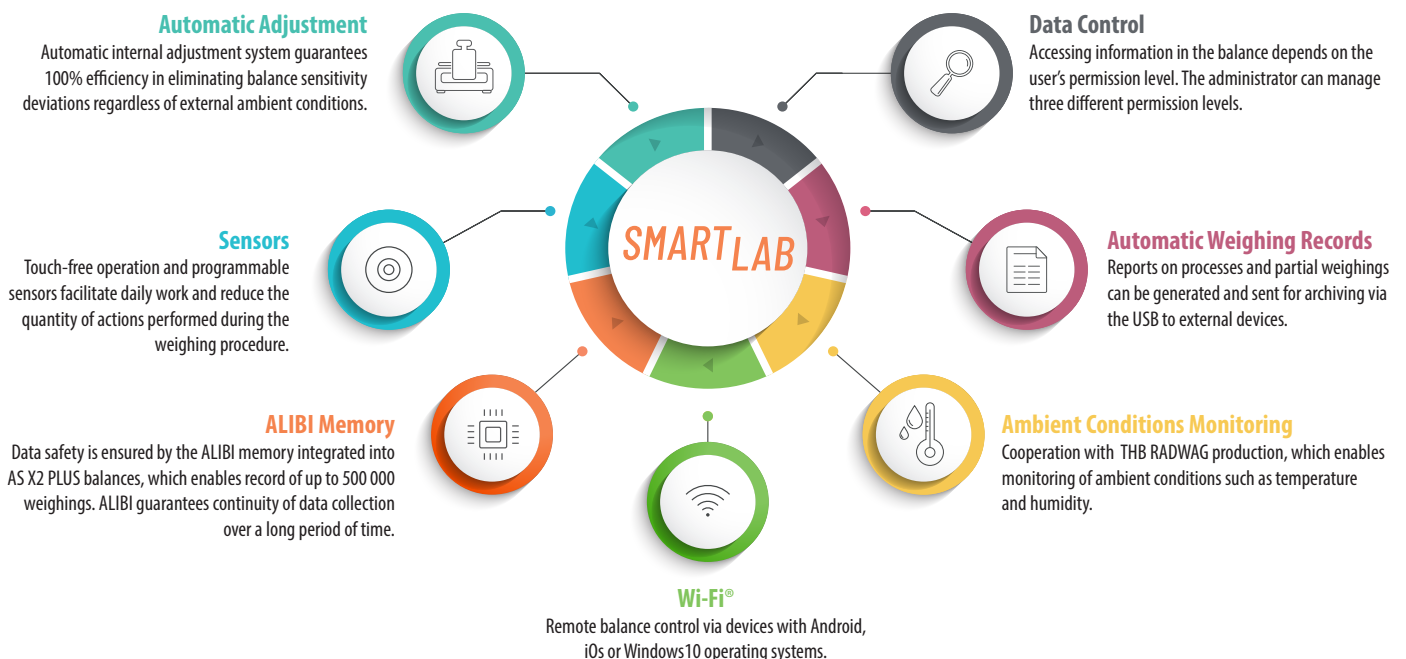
Automatic Adjustment
Automatic internal adjustment system guarantees 100% efficiency in eliminating balance sensitivity deviations regardless of external ambient conditions.

Data Control
Accessing information in the balance depends on the user's permission level. The administrator can manage three different permission levels.

SMART LAB

Sensors
Touch-free operation and programmable sensors facilitate daily work and reduce the quantity of actions performed during the weighing procedure.

Automatic Weighing Records
Reports on processes and partial weighings can be generated and sent for archiving via the USB to external devices.

ALIBI Memory
Data safety is ensured by the ALIBI memory integrated into AS X2 PLUS balances, which enables record of up to 500 000 weighings. ALIBI guarantees continuity of data collection over a long period of time.

Ambient Conditions Monitoring
Cooperation with THB RADWAG production, which enables monitoring of ambient conditions such as temperature and humidity.

Wi-Fi®
Remote balance control via devices with Android, iOs or Windows10 operating systems.